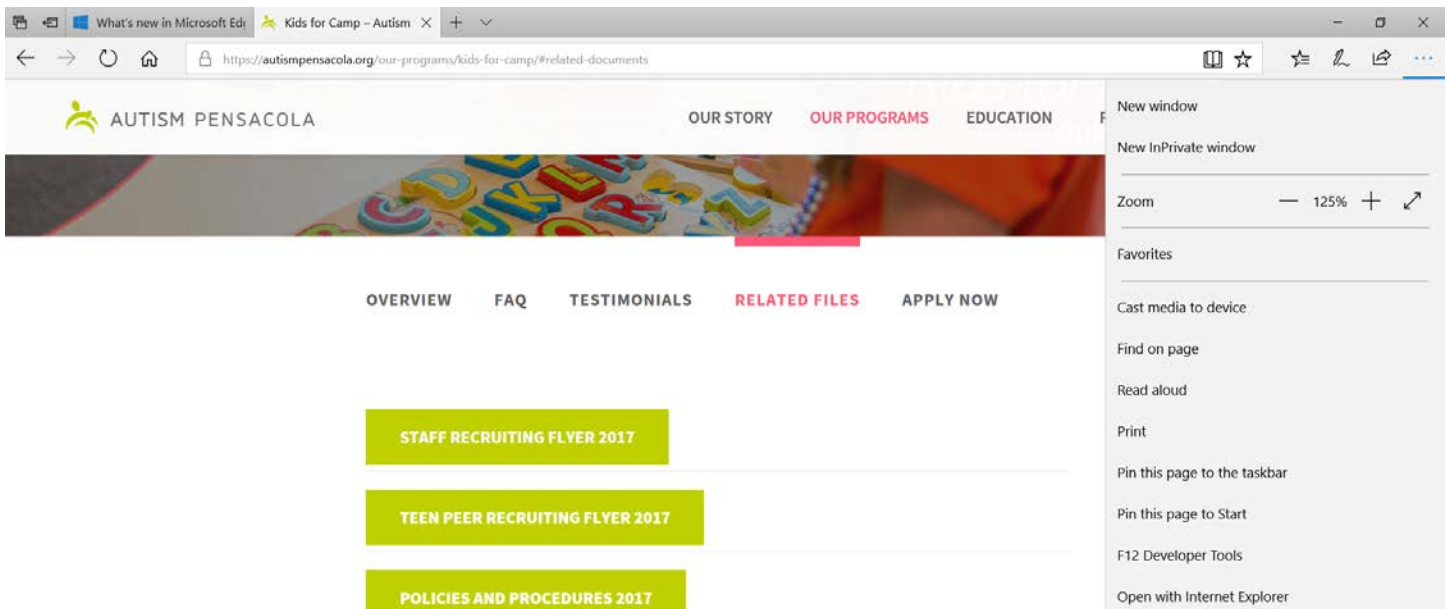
What's new in Microsoft Edg
Kids for Camp – Autism

https://autismpensacola.org/our-programs/kids-for-camp/#related-documents

AUTISM PENSACOLA

OUR STORY
OUR PROGRAMS
EDUCATION
F

OVERVIEW
FAQ
TESTIMONIALS
RELATED FILES
APPLY NOW

STAFF RECRUITING FLYER 2017

TEEN PEER RECRUITING FLYER 2017

POLICIES AND PROCEDURES 2017

New window
New InPrivate window
Zoom — 125% +
Favorites
Cast media to device
Find on page
Read aloud
Print
Pin this page to the taskbar
Pin this page to Start
F12 Developer Tools
Open with Internet Explorer